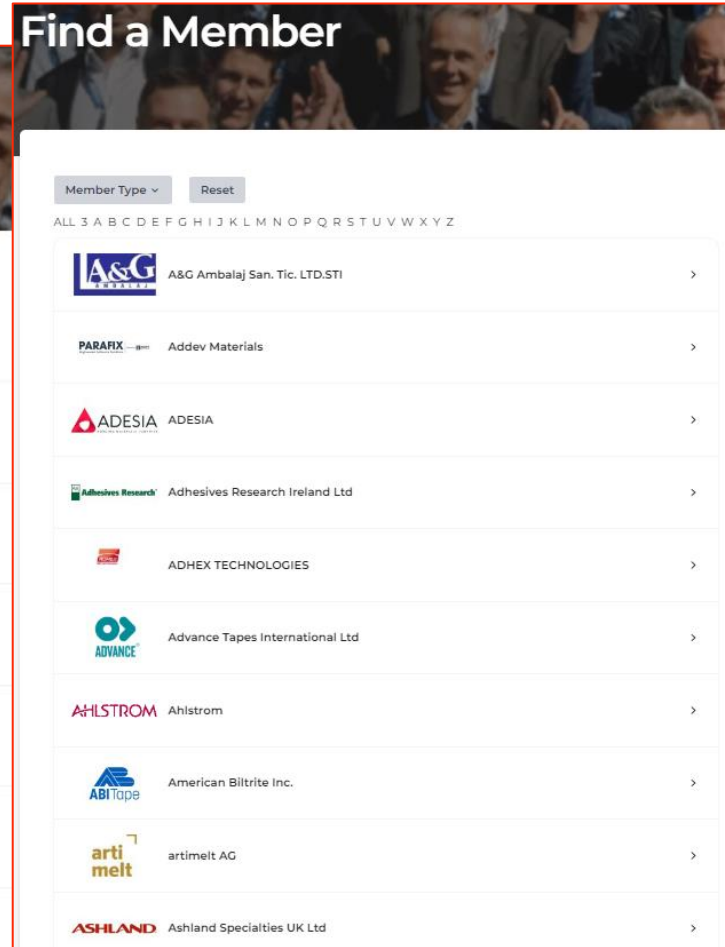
Find a Member

Member Type ⌄ Reset

ALL 3 A B C D E F G H I J K L M N O P Q R S T U V W X Y Z

A&G AMBALAJ A&G Ambalaj San. Tic. LTD.STI >

PARAFIX Addev Materials >

ADESIA ADESIA >

Adhesives Research Adhesives Research Ireland Ltd >

ADHEX TECHNOLOGIES >

ADVANCE Advance Tapes International Ltd >

AHLSTROM Ahlstrom >

ABI Tape American Biltrite Inc. >

arti melt artimelt AG >

ASHLAND Ashland Specialties UK Ltd >